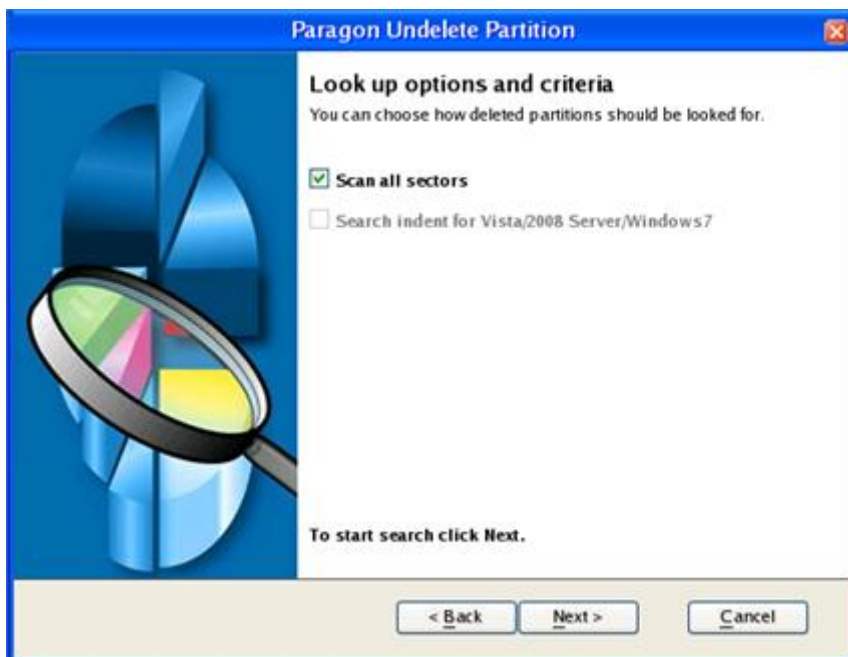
Paragon Undelete Partition

Look up options and criteria

You can choose how deleted partitions should be looked for.

Scan all sectors

Search indent for Vista/2008 Server/Windows7

To start search click Next.

< Back

Next >

Cancel